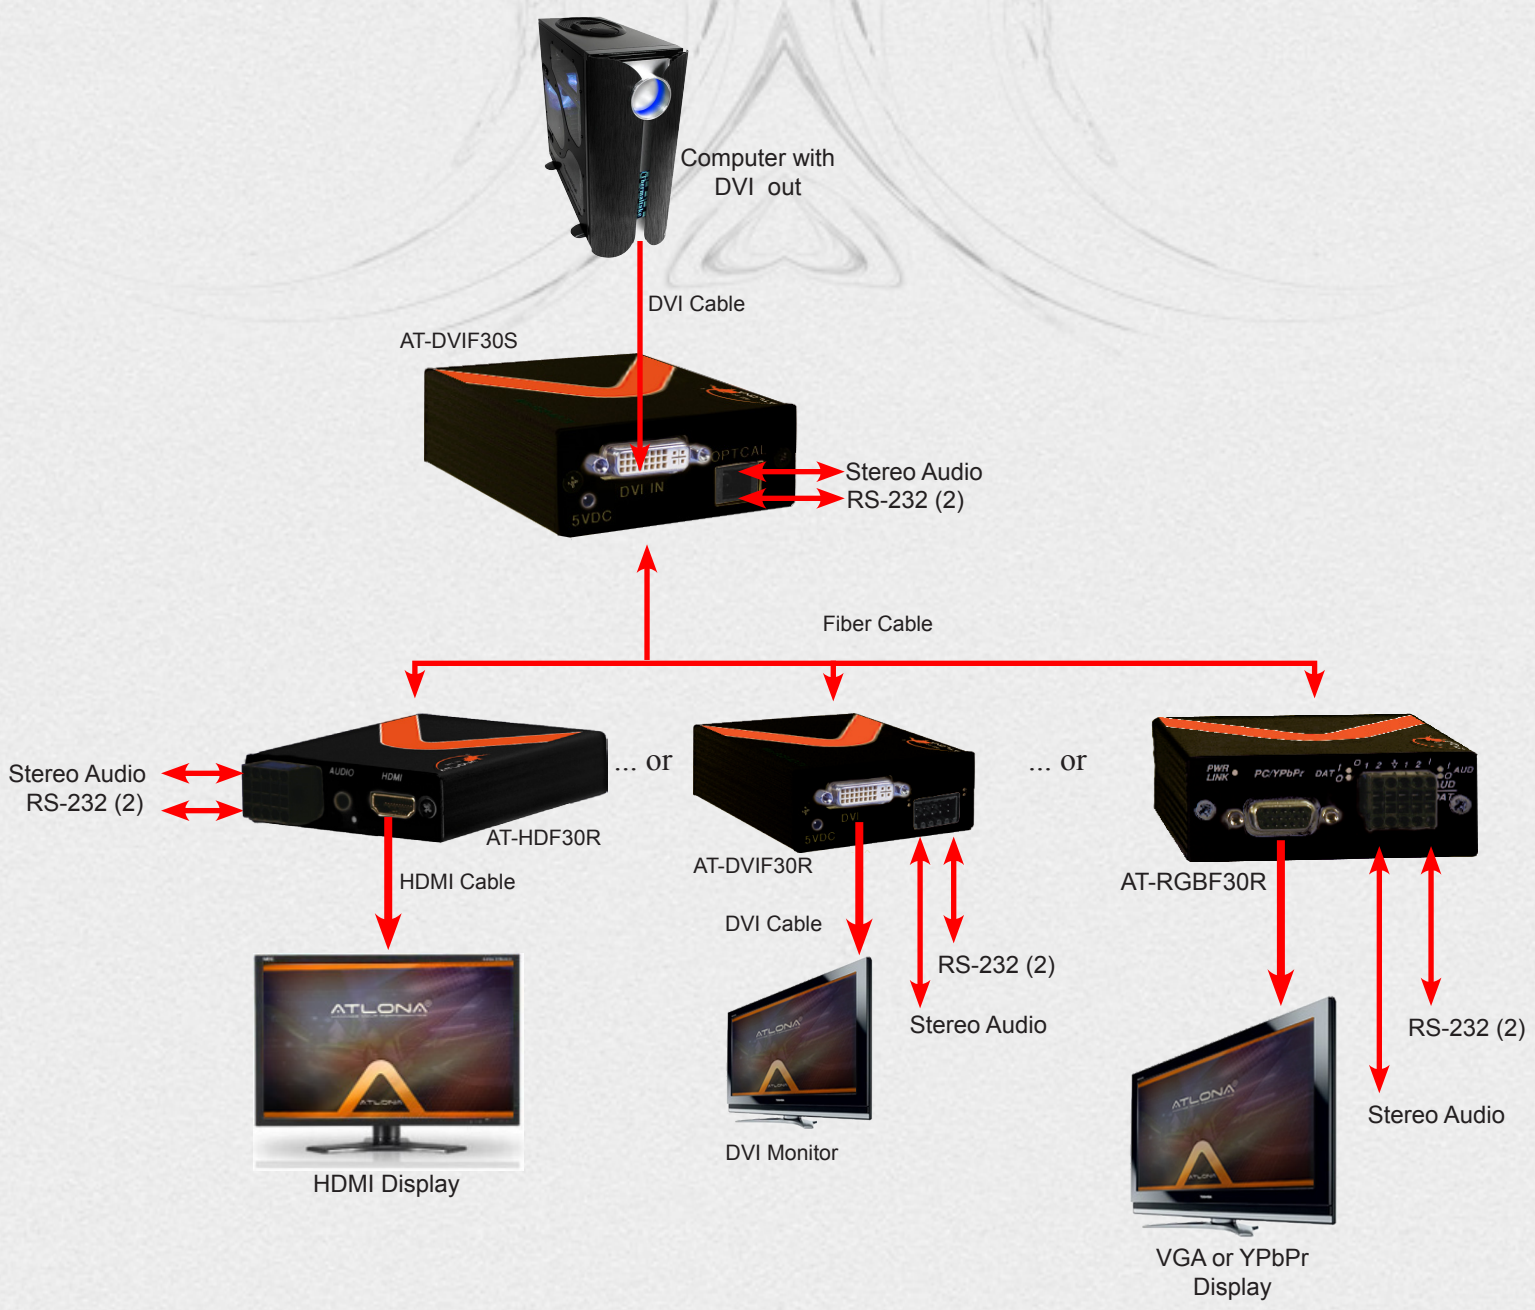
Computer with DVI out

DVI Cable

AT-DVIF30S

OPTICAL

DVI IN

5VDC

Stereo Audio
RS-232 (2)

Fiber Cable

Stereo Audio
RS-232 (2)

AUDIO

HDMI

... or

AT-HDF30R

HDMI Cable

5VDC

DVI

AT-DVIF30R

DVI Cable

... or

PWR LINK

PC/YPbPr

DAT

AUD

AT-RGBF30R

RS-232 (2)

Stereo Audio

ATLONA

HDMI Display

ATLONA

DVI Monitor

RS-232 (2)

Stereo Audio

ATLONA

VGA or YPbPr Display